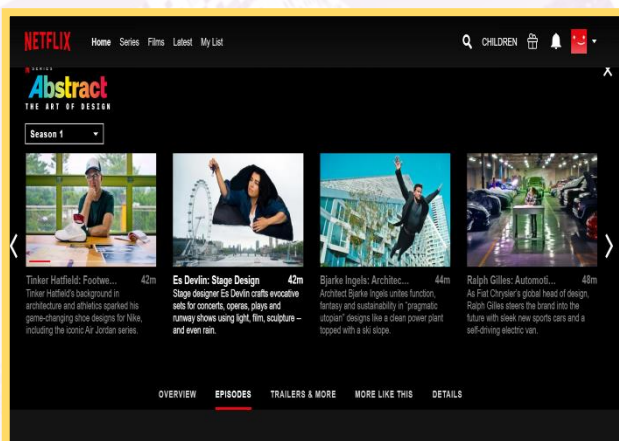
NETFLIX Home Series Films Latest My List

CHILDREN

SERIES
Abstract
THE ART OF DESIGN

Season 1

Tinker Hatfield: Footwe... 42m
Tinker Hatfield's background in architecture and athletics sparked his game-changing shoe designs for Nike, including the iconic Air Jordan series.

Es Devlin: Stage Design 42m
Stage designer Es Devlin crafts evocative sets for concerts, operas, plays and runway shows using light, film, sculpture – and even rain.

Bjarke Ingels: Architec... 44m
Architect Bjarke Ingels unites function, fantasy and sustainability in "pragmatic utopian" designs like a clean power plant topped with a ski slope.

Ralph Gilles: Automoti... 48m
As Fiat Chrysler's global head of design, Ralph Gilles steers the brand into the future with sleek new sports cars and a self-driving electric van.

OVERVIEW EPISODES TRAILERS & MORE MORE LIKE THIS DETAILS